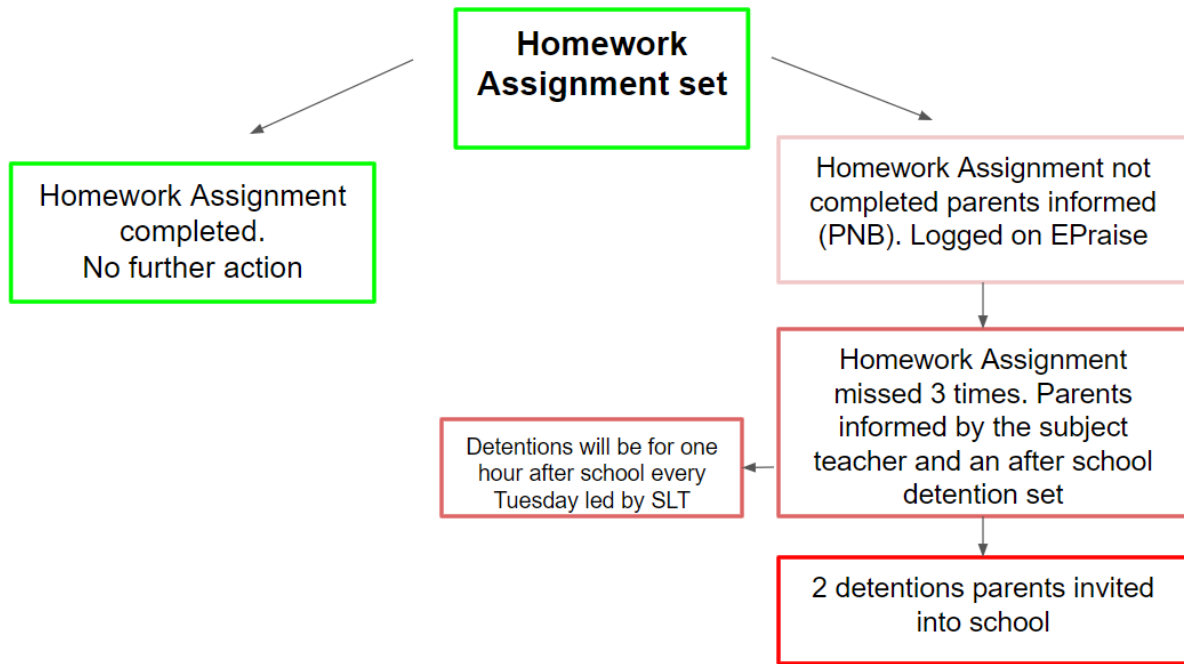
Homework Assignment set

Homework Assignment completed. No further action

Homework Assignment not completed parents informed (PNB). Logged on EPraise

Homework Assignment missed 3 times. Parents informed by the subject teacher and an after school detention set

Detentions will be for one hour after school every Tuesday led by SLT

2 detentions parents invited into school